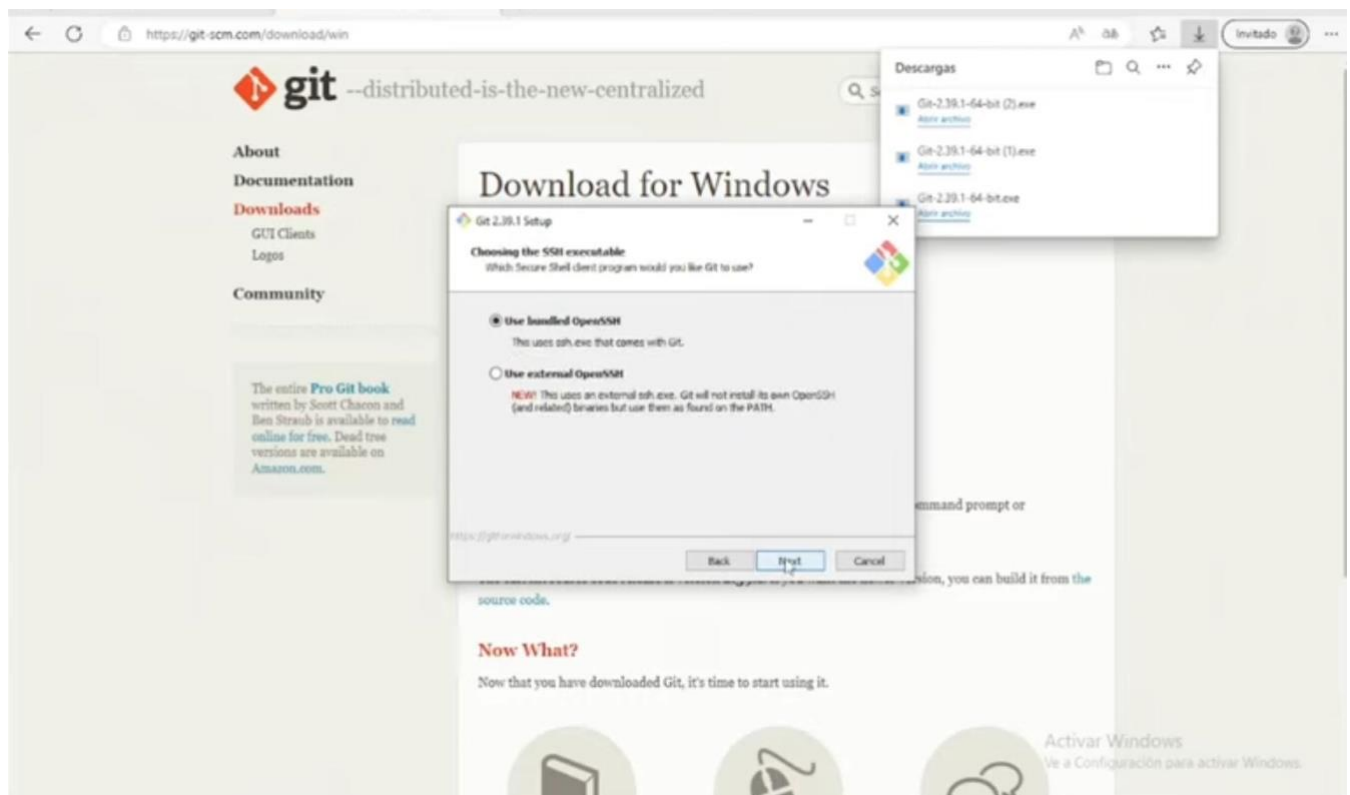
https://git-scm.com/download/win

Invitado

git --distributed-is-the-new-centralized

About
Documentation
Downloads
GUI Clients
Logos
Community

The entire Pro Git book written by Scott Chacon and Ben Straub is available to read online for free. Dead tree versions are available on Amazon.com.

Download for Windows

Descargas
Git-2.39.1-64-bit (2).exe
Abrir archivo
Git-2.39.1-64-bit (1).exe
Abrir archivo
Git-2.39.1-64-bit.exe
Abrir archivo

Git 2.39.1 Setup
Choosing the SSH executable
Which Secure Shell client program would you like Git to use?

Use bundled OpenSSH
This uses ssh.exe that comes with Git.

Use external OpenSSH
NEW! This uses an external ssh.exe. Git will not install its own OpenSSH (and related) binaries but use them as found on the PATH.

https://gitforwindows.org/
Back Next Cancel

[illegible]mmand prompt or

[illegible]sion, you can build it from the source code.

Now What?
Now that you have downloaded Git, it's time to start using it.

Activar Windows
Ve a Configuración para activar Windows.